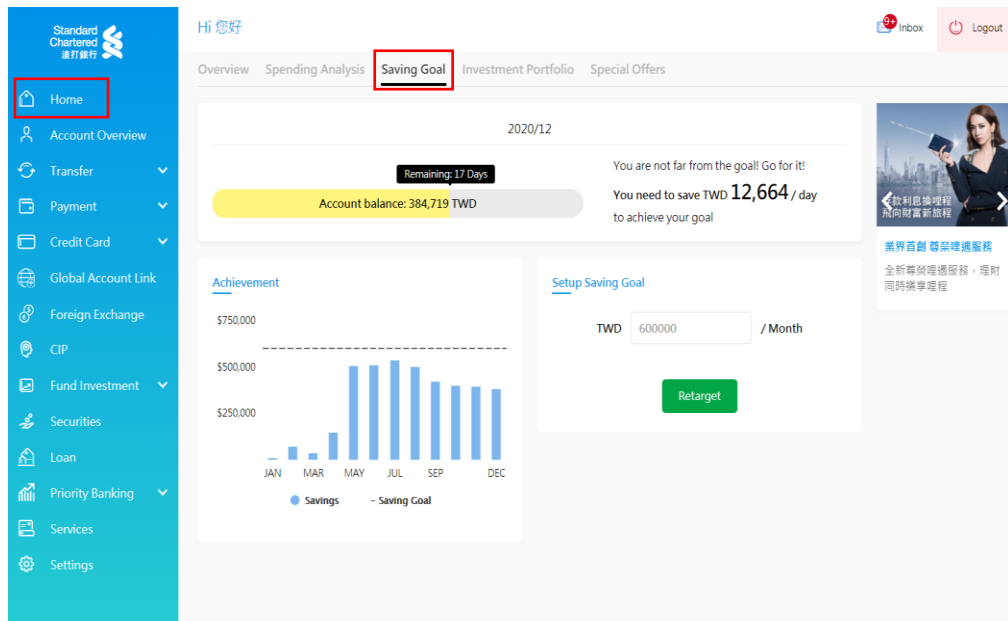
Standard Chartered
渣打銀行

Home
Account Overview
Transfer
Payment
Credit Card
Global Account Link
Foreign Exchange
CIP
Fund Investment
Securities
Loan
Priority Banking
Services
Settings

Hi 您好

9+ Inbox
Logout

Overview Spending Analysis Saving Goal Investment Portfolio Special Offers

2020/12

Remaining: 17 Days

Account balance: 384,719 TWD

You are not far from the goal! Go for it!
You need to save TWD 12,664 / day
to achieve your goal

Achievement

$750,000
$500,000
$250,000

JAN MAR MAY JUL SEP DEC

Savings – Saving Goal

Setup Saving Goal

TWD 600000 / Month

Retarget

款利息換哩程
飛向財富新旅程

業界首創 尊榮哩遇服務
全新尊榮哩遇服務，理財同時樂享哩程